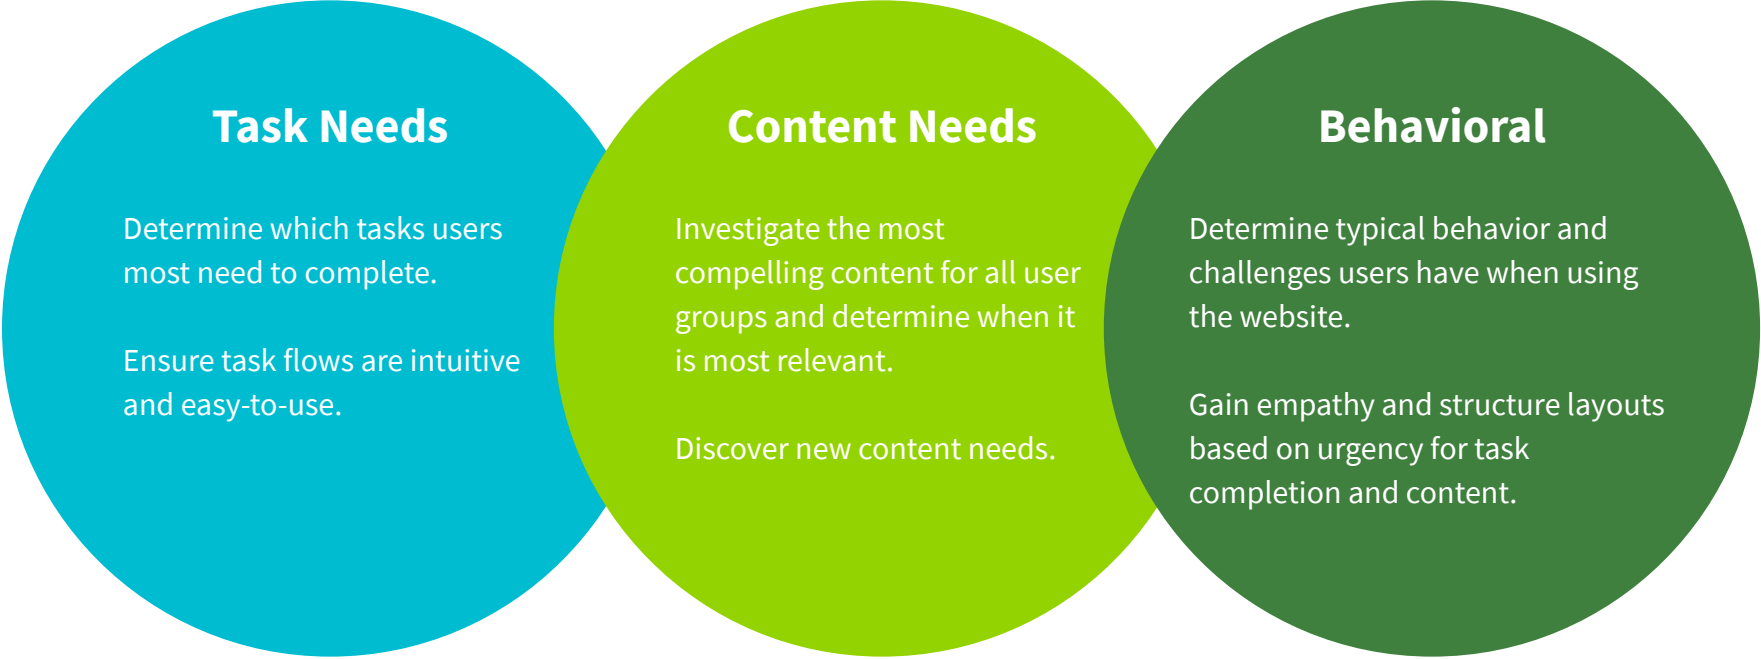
Task Needs

Determine which tasks users most need to complete.

Ensure task flows are intuitive and easy-to-use.

Content Needs

Investigate the most compelling content for all user groups and determine when it is most relevant.

Discover new content needs.

Behavioral

Determine typical behavior and challenges users have when using the website.

Gain empathy and structure layouts based on urgency for task completion and content.